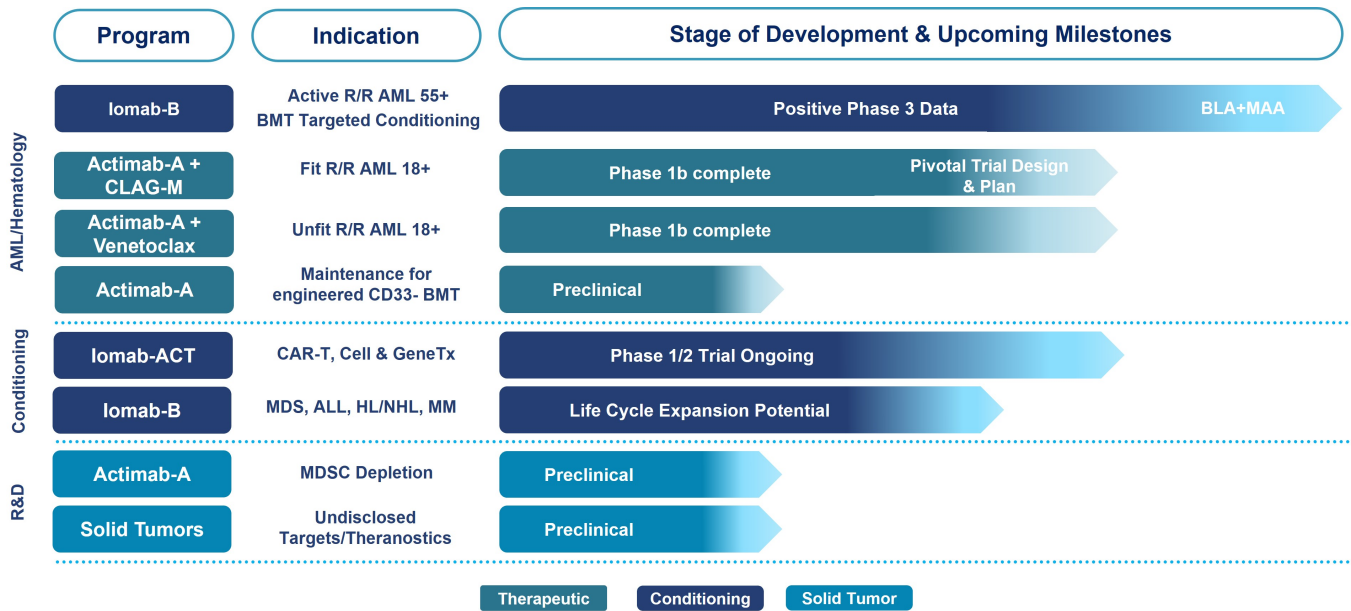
| | Program | Indication | Stage of Development & Upcoming Milestones |
|---|---|---|---|
| AML/Hematology | Iomab-B | Active R/R AML 55+ BMT Targeted Conditioning | Positive Phase 3 Data BLA+MAA |
| | Actimab-A + CLAG-M | Fit R/R AML 18+ | Phase 1b complete Pivotal Trial Design & Plan |
| | Actimab-A + Venetoclax | Unfit R/R AML 18+ | Phase 1b complete |
| | Actimab-A | Maintenance for engineered CD33- BMT | Preclinical |
| Conditioning | Iomab-ACT | CAR-T, Cell & GeneTx | Phase 1/2 Trial Ongoing |
| | Iomab-B | MDS, ALL, HL/NHL, MM | Life Cycle Expansion Potential |
| R&D | Actimab-A | MDSC Depletion | Preclinical |
| | Solid Tumors | Undisclosed Targets/Theranostics | Preclinical |

Therapeutic Conditioning Solid Tumor